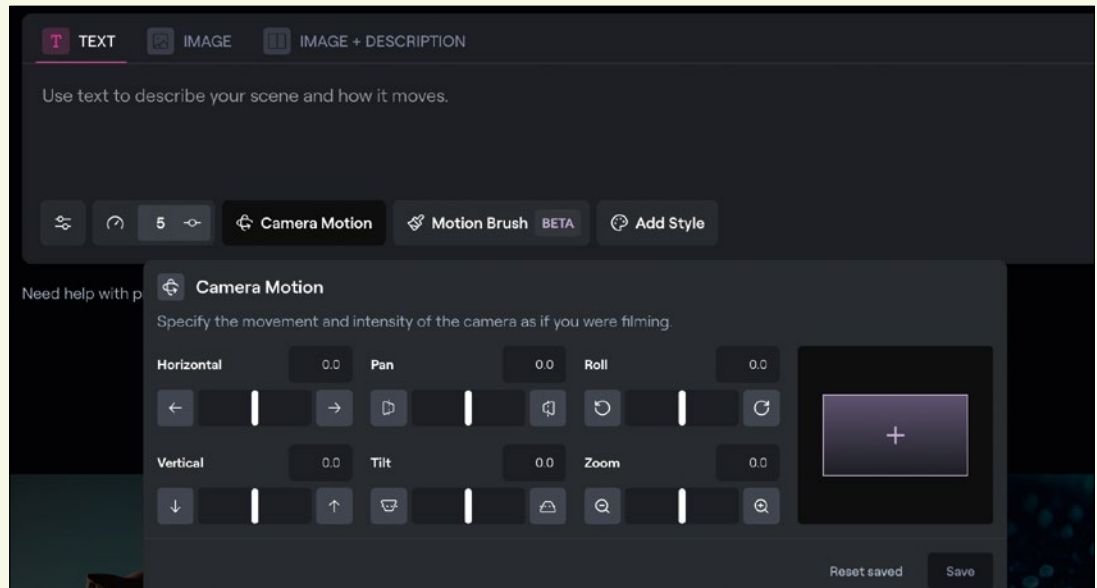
T TEXT IMAGE IMAGE + DESCRIPTION

Use text to describe your scene and how it moves.

5 Camera Motion Motion Brush BETA Add Style

Need help with p

Camera Motion

Specify the movement and intensity of the camera as if you were filming.

Horizontal 0.0 Pan 0.0 Roll 0.0

← → 

Vertical 0.0 Tilt 0.0 Zoom 0.0

↓ ↑

+

Reset saved Save